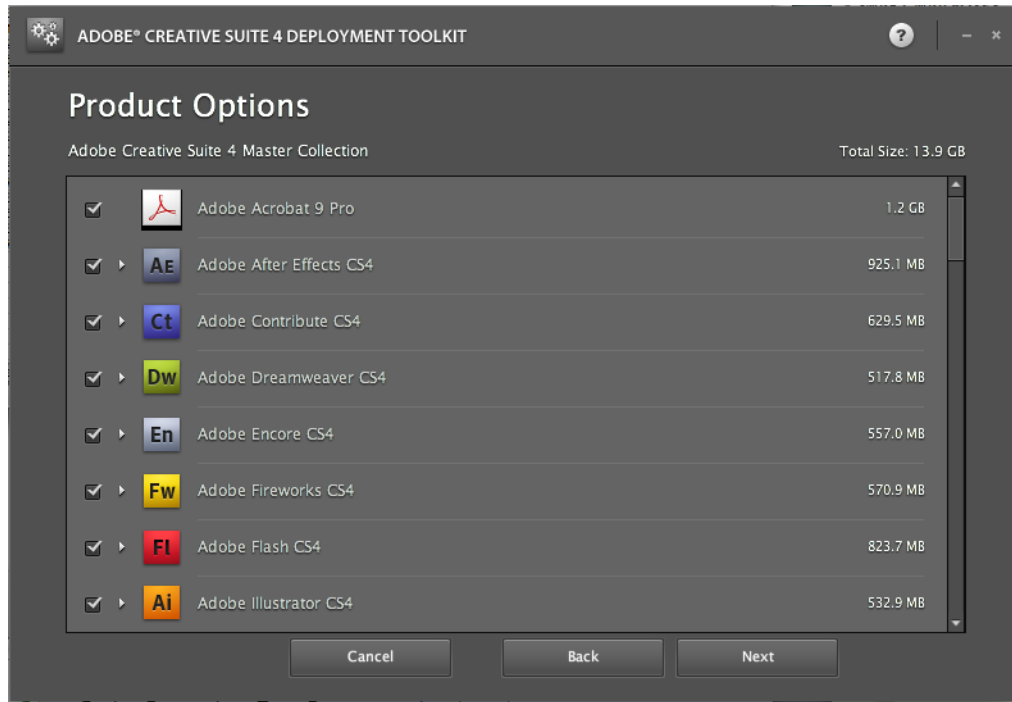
ADOBE® CREATIVE SUITE 4 DEPLOYMENT TOOLKIT

?

Product Options

Adobe Creative Suite 4 Master Collection

Total Size: 13.9 GB

| | | |
|---|---|---|
| | Adobe Acrobat 9 Pro | 1.2 GB |
| Ae | Adobe After Effects CS4 | 925.1 MB |
| Ct | Adobe Contribute CS4 | 629.5 MB |
| Dw | Adobe Dreamweaver CS4 | 517.8 MB |
| En | Adobe Encore CS4 | 557.0 MB |
| Fw | Adobe Fireworks CS4 | 570.9 MB |
| Fl | Adobe Flash CS4 | 823.7 MB |
| Ai | Adobe Illustrator CS4 | 532.9 MB |

Cancel

Back

Next